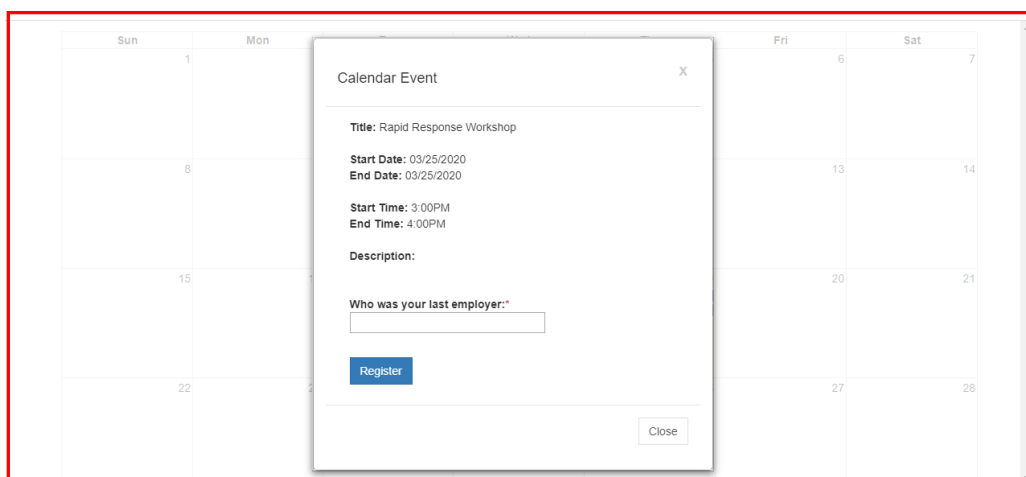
Sun Mon Fri Sat

1 6 7

8 13 14

15 20 21

22 27 28

Calendar Event

X

Title: Rapid Response Workshop

Start Date: 03/25/2020
End Date: 03/25/2020

Start Time: 3:00PM
End Time: 4:00PM

Description:

Who was your last employer:*

Register

Close